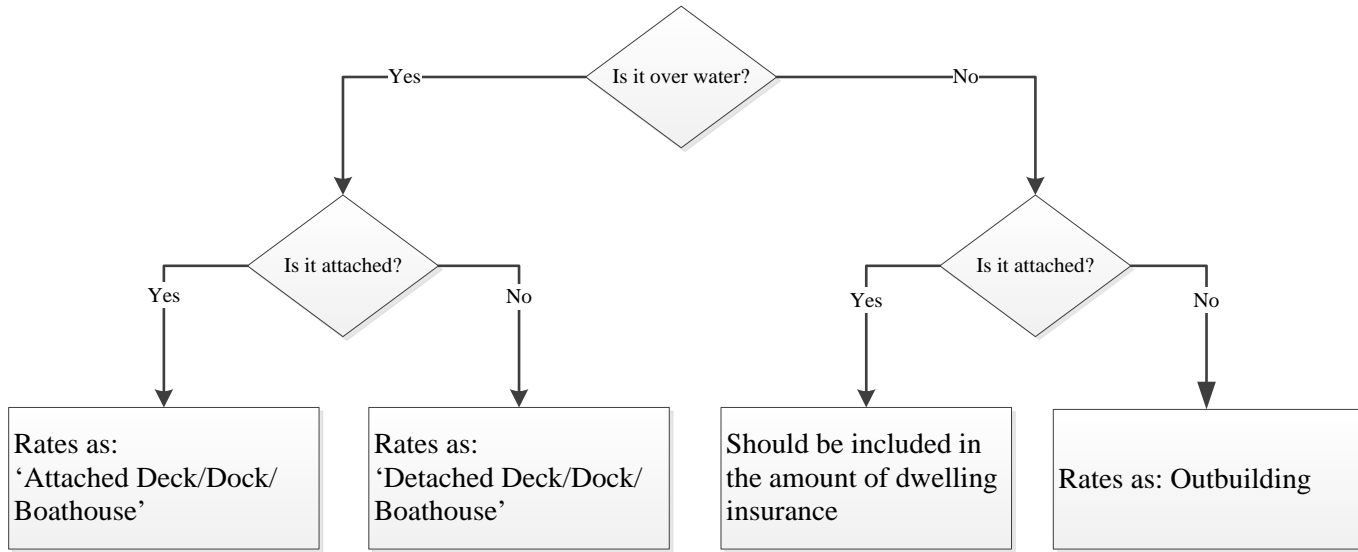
Is it over water?

Yes

No

Is it attached?

Yes

No

Is it attached?

Yes

No

Rates as: 'Attached Deck/Dock/ Boathouse'

Rates as: 'Detached Deck/Dock/ Boathouse'

Should be included in the amount of dwelling insurance

Rates as: Outbuilding